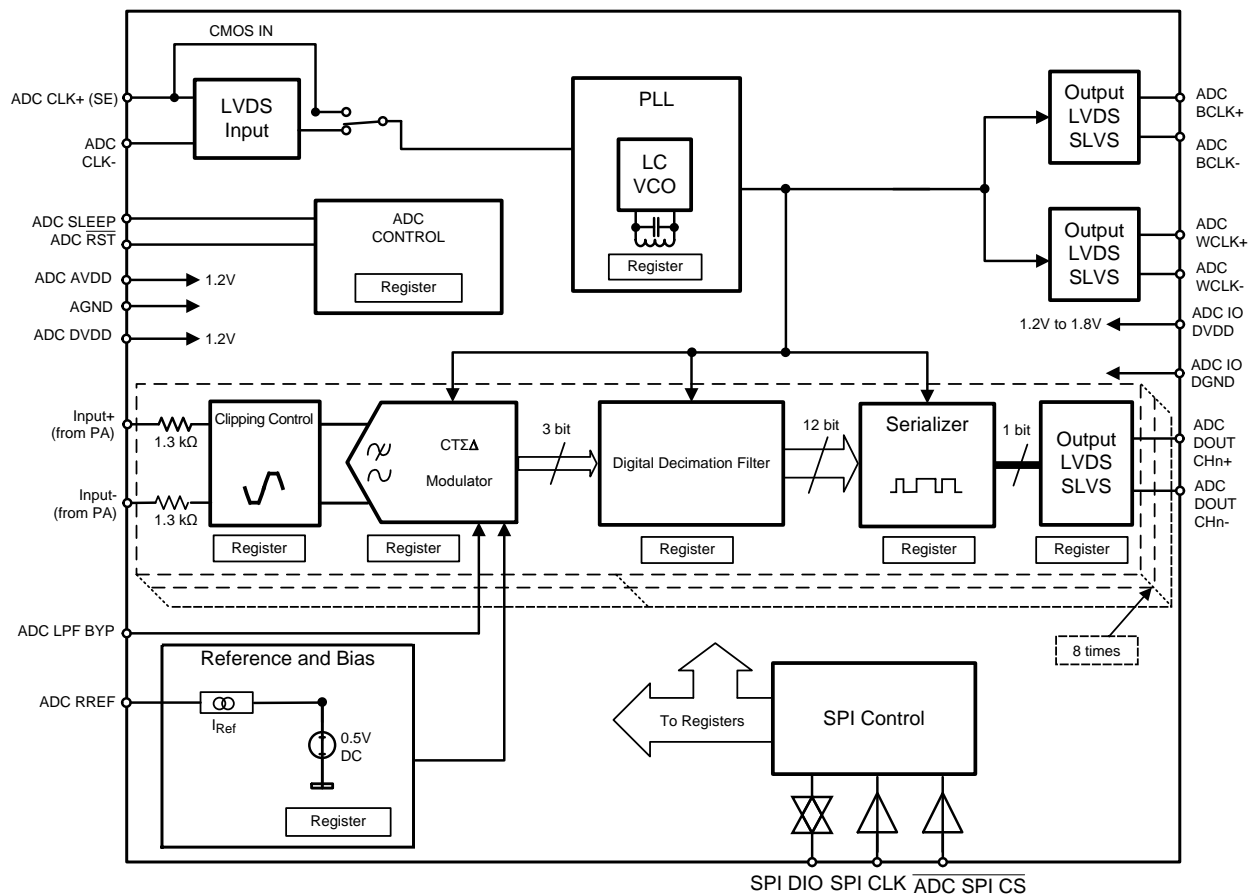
CMOS IN

ADC CLK+ (SE)

ADC CLK-

LVDS Input

PLL

LC VCO

Register

Output LVDS SLVS

ADC BCLK+

ADC BCLK-

ADC SLEEP

ADC $\overline{RST}$

ADC CONTROL

Register

Output LVDS SLVS

ADC WCLK+

ADC WCLK-

ADC AVDD

1.2V

AGND

ADC DVDD

1.2V

ADC IO DVDD

1.2V to 1.8V

ADC IO DGND

Input+ (from PA)

1.3 kΩ

Input- (from PA)

1.3 kΩ

Clipping Control

Register

CTΣΔ

Modulator

Register

3 bit

Digital Decimation Filter

Register

12 bit

Serializer

Register

1 bit

Output LVDS SLVS

Register

ADC DOUT CHn+

ADC DOUT CHn-

ADC LPF BYP

8 times

Reference and Bias

ADC RREF

$I_{Ref}$

0.5V DC

Register

To Registers

SPI Control

SPI DIO SPI CLK $\overline{ADC\ SPI\ CS}$